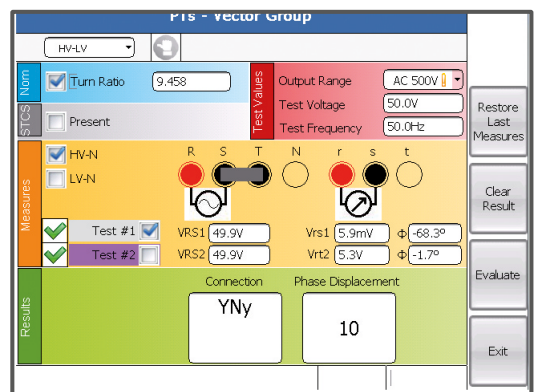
PTs - Vector Group

HV-LV

Nom
Turn Ratio 9.458

STCs
Present

Test Values
Output Range AC 500V
Test Voltage 50.0V
Test Frequency 50.0Hz

Restore Last Measures

Measures
HV-N
LV-N
R S T N r s t

Clear Result

Test #1 VRS1 49.9V Vrs1 5.9mV Φ -68.3°
Test #2 VRS2 49.9V Vrt2 5.3V Φ -1.7°

Evaluate

Results
Connection
YNy
Phase Displacement
10

Exit